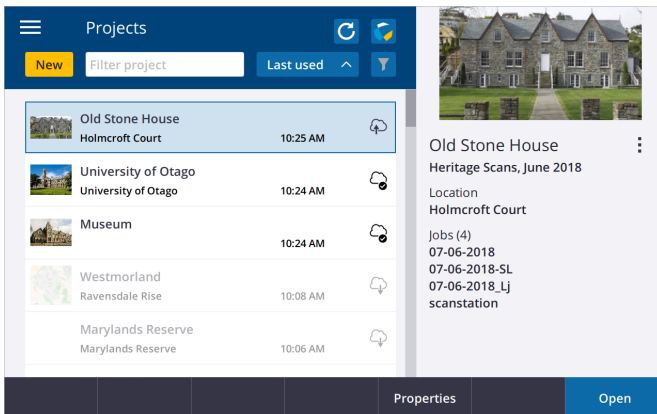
Projects

New

Filter project

Last used

Old Stone House
Holmcroft Court
10:25 AM

University of Otago
University of Otago
10:24 AM

Museum
10:24 AM

Westmorland
Ravensdale Rise
10:08 AM

Marylands Reserve
Marylands Reserve
10:06 AM

Old Stone House
Heritage Scans, June 2018

Location
Holmcroft Court

Jobs (4)
07-06-2018
07-06-2018-SL
07-06-2018_Lj
scanstation

Properties

Open